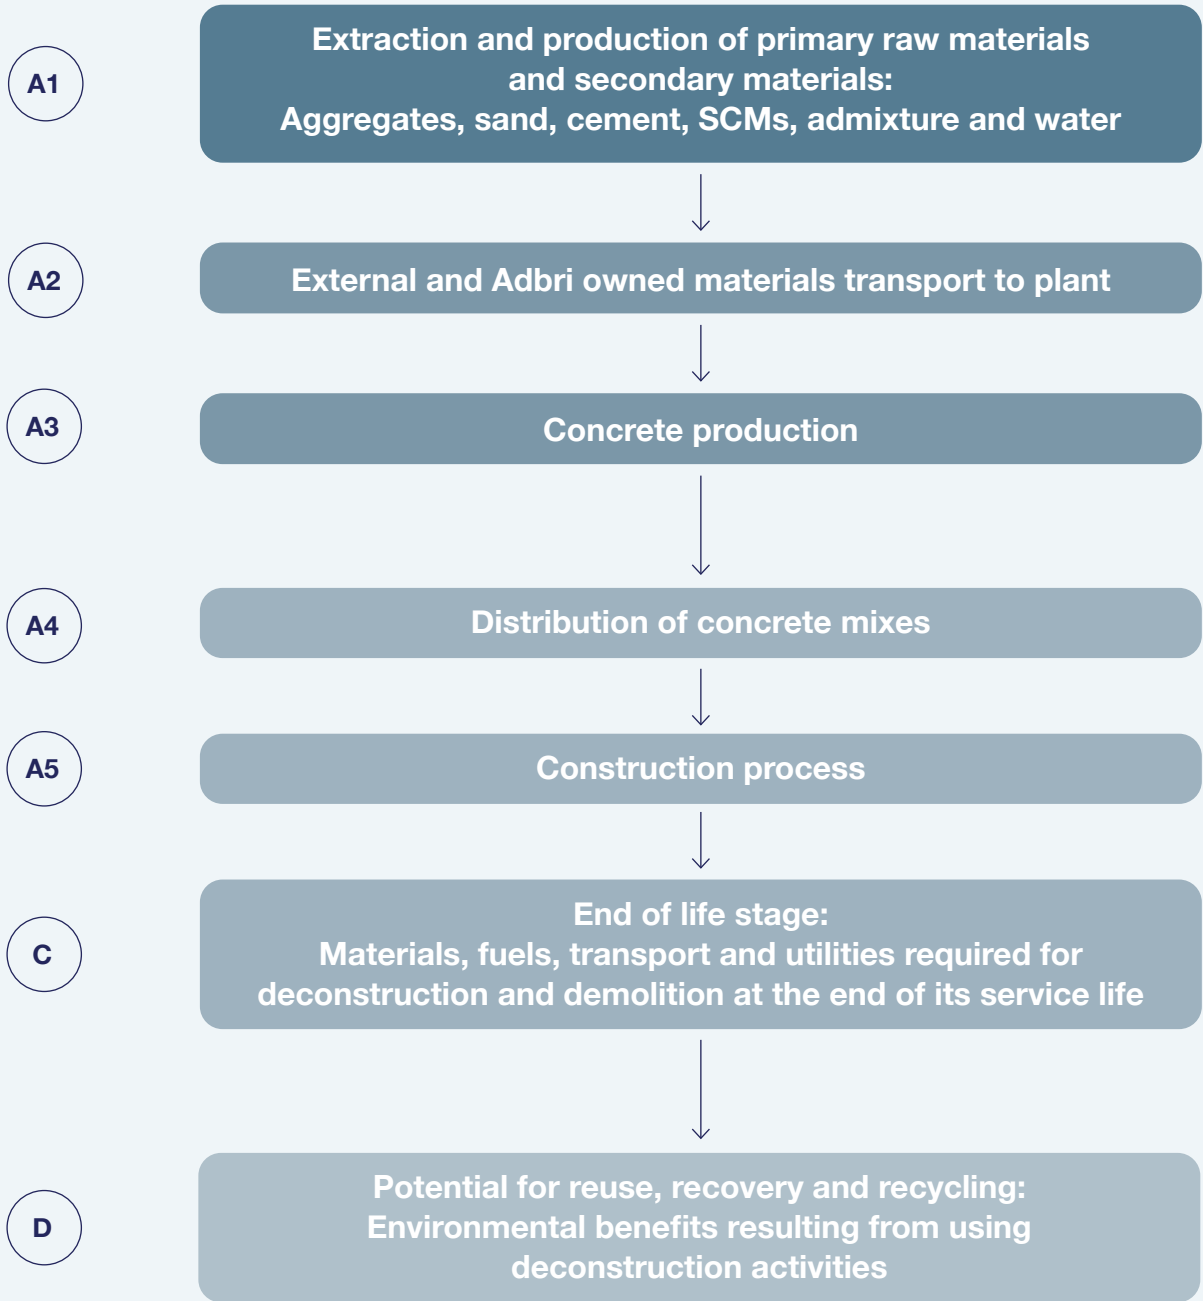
A1

Extraction and production of primary raw materials and secondary materials:
Aggregates, sand, cement, SCMs, admixture and water

A2

External and Adbri owned materials transport to plant

A3

Concrete production

A4

Distribution of concrete mixes

A5

Construction process

C

End of life stage:
Materials, fuels, transport and utilities required for deconstruction and demolition at the end of its service life

D

Potential for reuse, recovery and recycling:
Environmental benefits resulting from using deconstruction activities